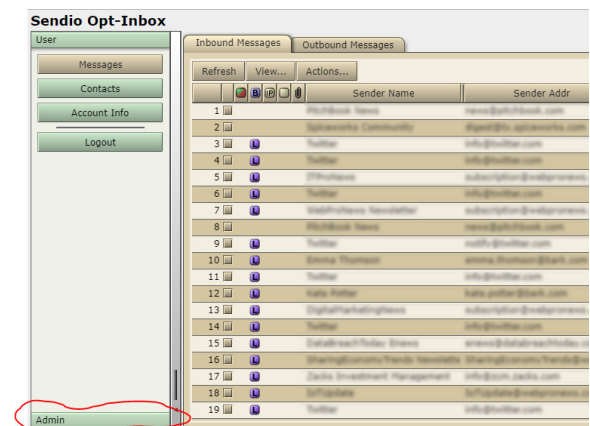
Sendio Opt-Inbox

User

Messages

Contacts

Account Info

Logout

Admin

Inbound Messages | Outbound Messages

Refresh | View... | Actions...

| | B | P | Sender Name | Sender Addr |
|---|---|---|---|---|
| 1 | | | PitchBook News | news@pitchbook.com |
| 2 | | | Spiceworks Community | digest@tc.spiceworks.com |
| 3 | L | | Twitter | info@twitter.com |
| 4 | L | | Twitter | info@twitter.com |
| 5 | L | | ITProNews | subscription@webpronews.c |
| 6 | L | | Twitter | info@twitter.com |
| 7 | L | | WebProNews Newsletter | subscription@webpronews.c |
| 8 | | | PitchBook News | news@pitchbook.com |
| 9 | L | | Twitter | notify@twitter.com |
| 10 | L | | Emma Thomson | emma.thomson@bark.com |
| 11 | L | | Twitter | info@twitter.com |
| 12 | L | | Kate Potter | kate.potter@bark.com |
| 13 | L | | DigitalMarketingNews | subscription@webpronews.c |
| 14 | L | | Twitter | info@twitter.com |
| 15 | L | | DataBreachToday Enews | enews@databreachtoday.co |
| 16 | L | | SharingEconomyTrends Newsletter | SharingEconomyTrends@w |
| 17 | L | | Zacks Investment Management | info@zim.zacks.com |
| 18 | L | | IoTUpdate | IoTUpdate@webpronews.c |
| 19 | L | | Twitter | info@twitter.com |